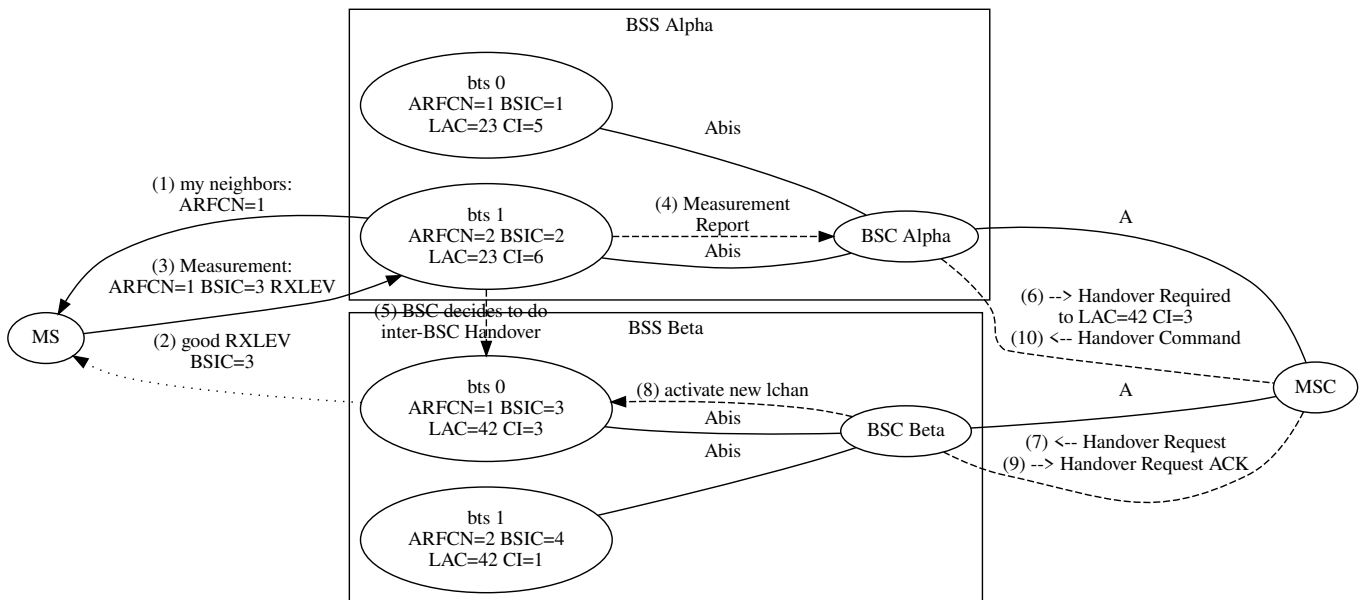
BSS Alpha

bts 0
ARFCN=1 BSIC=1
LAC=23 CI=5

Abis

(1) my neighbors:
ARFCN=1

bts 1
ARFCN=2 BSIC=2
LAC=23 CI=6

(4) Measurement
Report

Abis

BSC Alpha

A

(3) Measurement:
ARFCN=1 BSIC=3 RXLEV

(5) BSC decides to do
inter-BSC Handover

(6) --> Handover Required
to LAC=42 CI=3
(10) <-- Handover Command

MS

(2) good RXLEV
BSIC=3

BSS Beta

bts 0
ARFCN=1 BSIC=3
LAC=42 CI=3

(8) activate new lchan

Abis

A

MSC

BSC Beta

Abis

(7) <-- Handover Request
(9) --> Handover Request ACK

bts 1
ARFCN=2 BSIC=4
LAC=42 CI=1